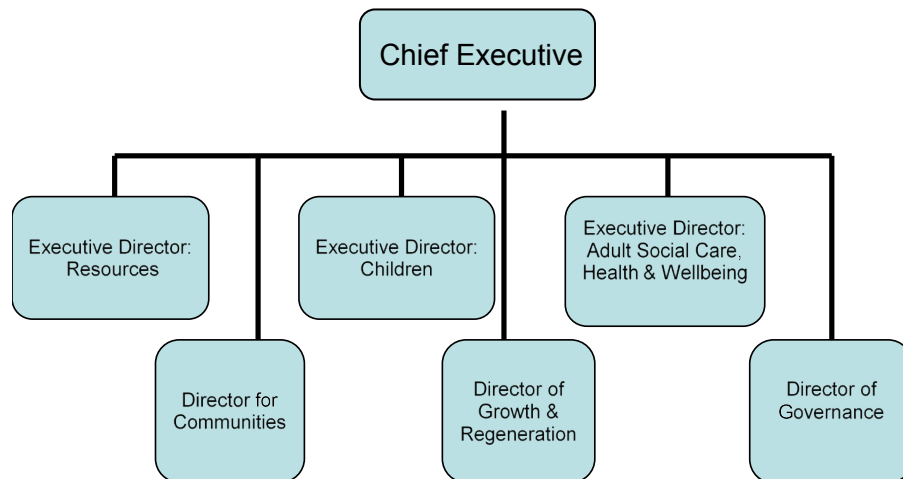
Chief Executive

Executive Director: Resources

Director for Communities

Executive Director: Children

Director of Growth & Regeneration

Executive Director: Adult Social Care, Health & Wellbeing

Director of Governance